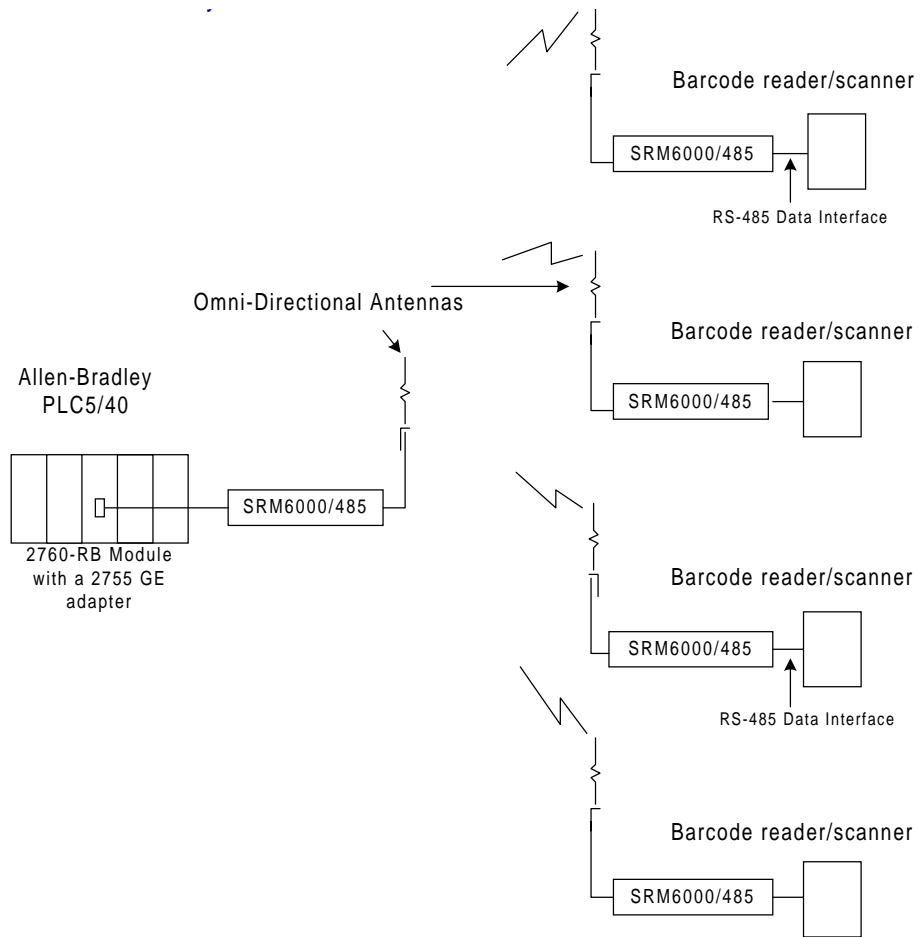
Barcode reader/scanner

SRM6000/485

RS-485 Data Interface

Omni-Directional Antennas

Barcode reader/scanner

Allen-Bradley PLC5/40

SRM6000/485

SRM6000/485

2760-RB Module with a 2755 GE adapter

Barcode reader/scanner

SRM6000/485

RS-485 Data Interface

Barcode reader/scanner

SRM6000/485